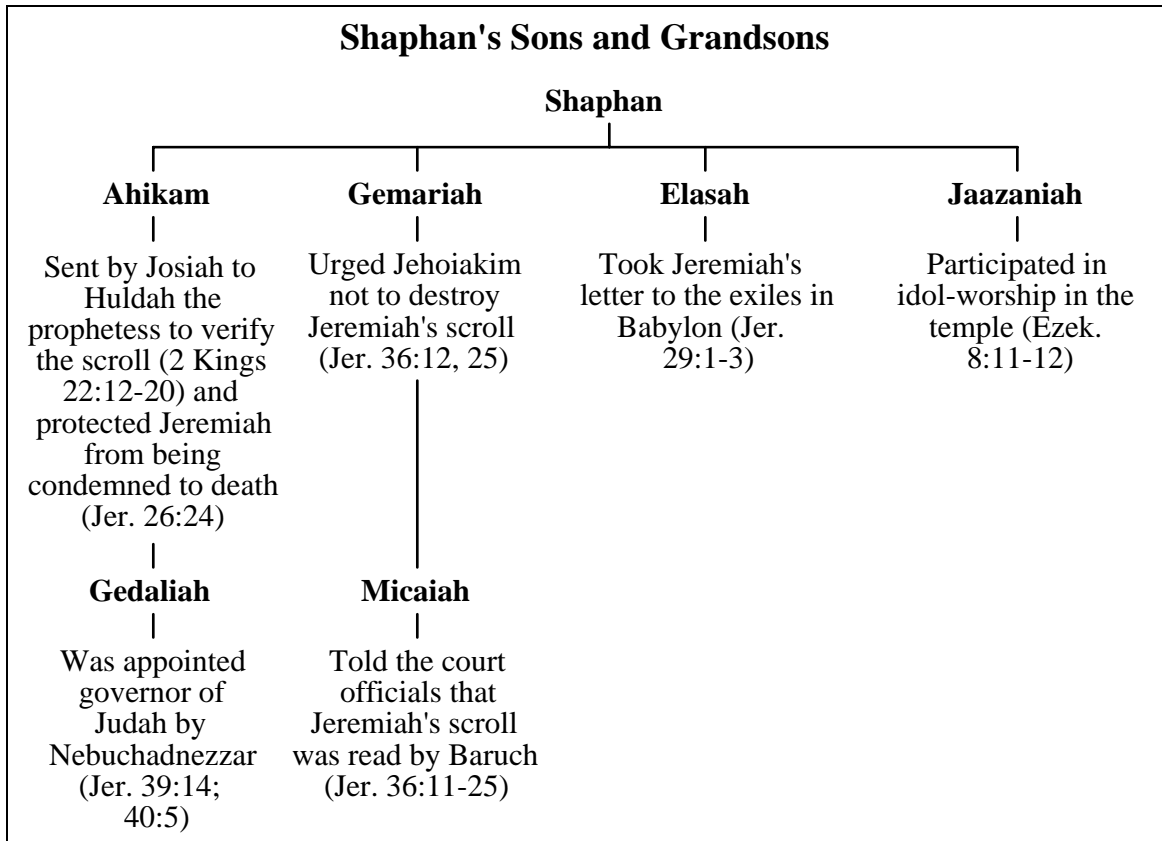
Shaphan's Sons and Grandsons

Shaphan

Ahikam

Sent by Josiah to Huldah the prophetess to verify the scroll (2 Kings 22:12-20) and protected Jeremiah from being condemned to death (Jer. 26:24)

Gedaliah

Was appointed governor of Judah by Nebuchadnezzar (Jer. 39:14; 40:5)

Gemariah

Urged Jehoiakim not to destroy Jeremiah's scroll (Jer. 36:12, 25)

Micaiah

Told the court officials that Jeremiah's scroll was read by Baruch (Jer. 36:11-25)

Elasah

Took Jeremiah's letter to the exiles in Babylon (Jer. 29:1-3)

Jaazaniah

Participated in idol-worship in the temple (Ezek. 8:11-12)